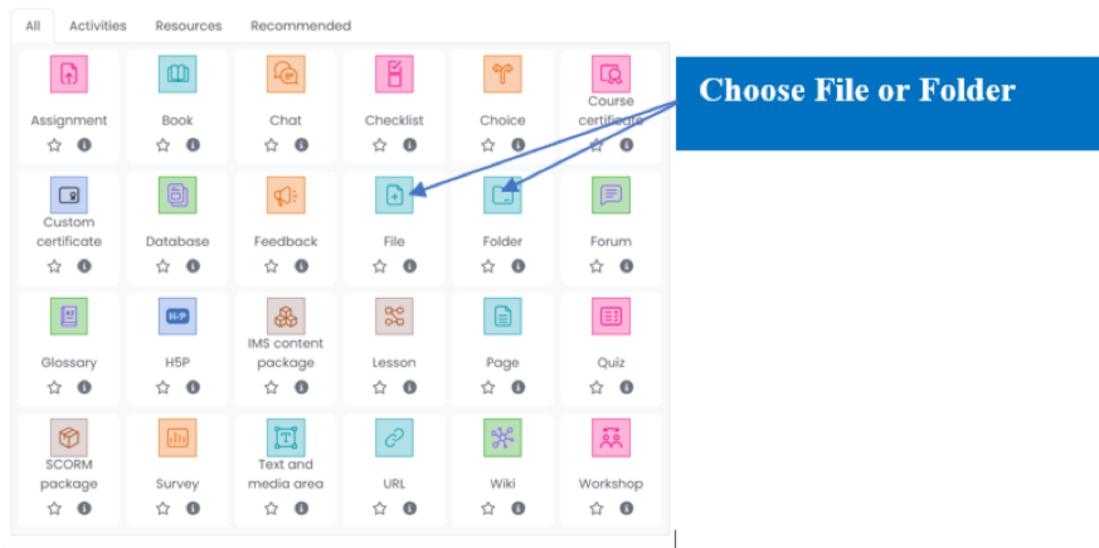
All Activities Resources Recommended

Assignment
Book
Chat
Checklist
Choice
Course certificate

Custom certificate
Database
Feedback
File
Folder
Forum

Glossary
H5P
IMS content package
Lesson
Page
Quiz

SCORM package
Survey
Text and media area
URL
Wiki
Workshop

Choose File or Folder